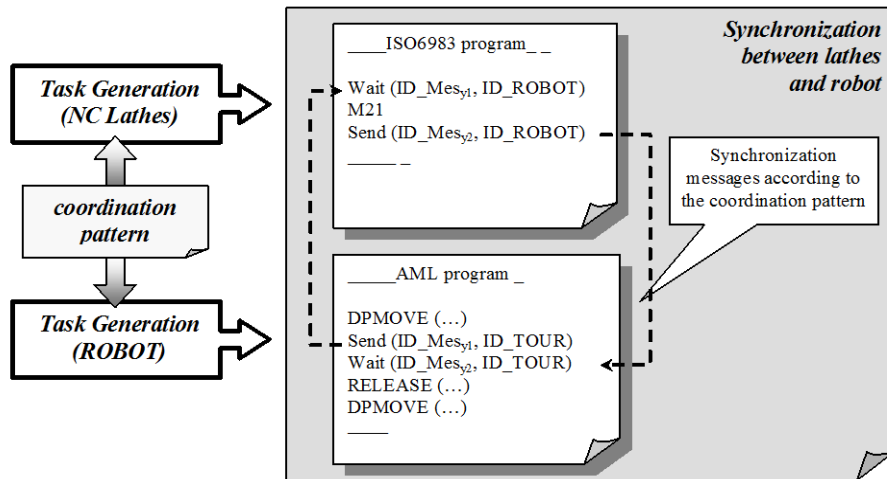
Task Generation (NC Lathes)

coordination pattern

Task Generation (ROBOT)

Synchronization between lathes and robot

____ISO6983 program_ _

Wait (ID_Mes$_{y1}$, ID_ROBOT)
M21
Send (ID_Mes$_{y2}$, ID_ROBOT)
_____ _

Synchronization messages according to the coordination pattern

_____AML program _

DPMOVE (…)
Send (ID_Mes$_{y1}$, ID_TOUR)
Wait (ID_Mes$_{y2}$, ID_TOUR)
RELEASE (…)
DPMOVE (…)
_____